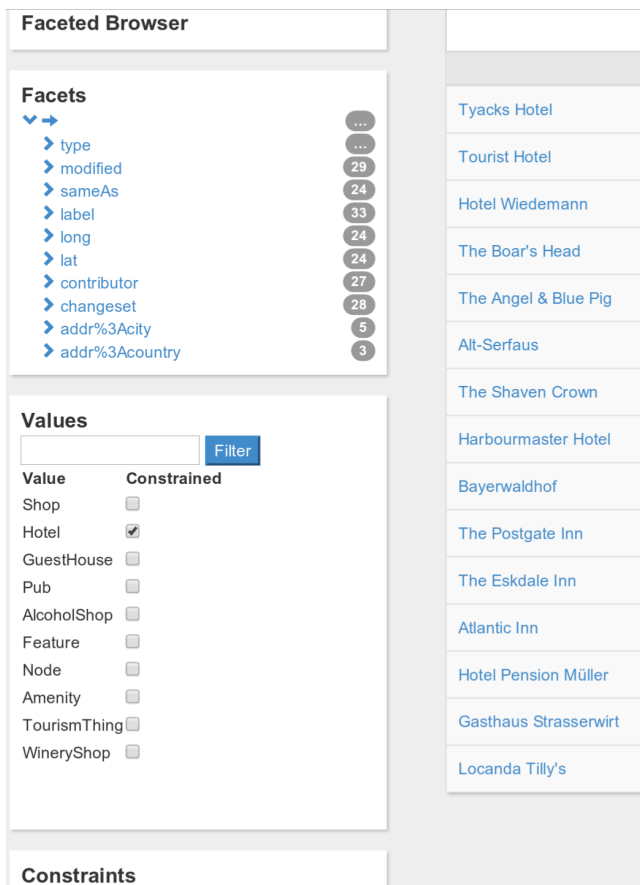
Faceted Browser

Facets
...
type ...
modified 29
sameAs 24
label 33
long 24
lat 24
contributor 27
changeset 28
addr%3Acity 5
addr%3Acountry 3

Values
Filter

| Value | Constrained |
|---|---|
| Shop | ☐ |
| Hotel | ☑ |
| GuestHouse | ☐ |
| Pub | ☐ |
| AlcoholShop | ☐ |
| Feature | ☐ |
| Node | ☐ |
| Amenity | ☐ |
| TourismThing | ☐ |
| WineryShop | ☐ |

Constraints

Tyacks Hotel
Tourist Hotel
Hotel Wiedemann
The Boar's Head
The Angel & Blue Pig
Alt-Serfaus
The Shaven Crown
Harbourmaster Hotel
Bayerwaldhof
The Postgate Inn
The Eskdale Inn
Atlantic Inn
Hotel Pension Müller
Gasthaus Strasserwirt
Locanda Tilly's